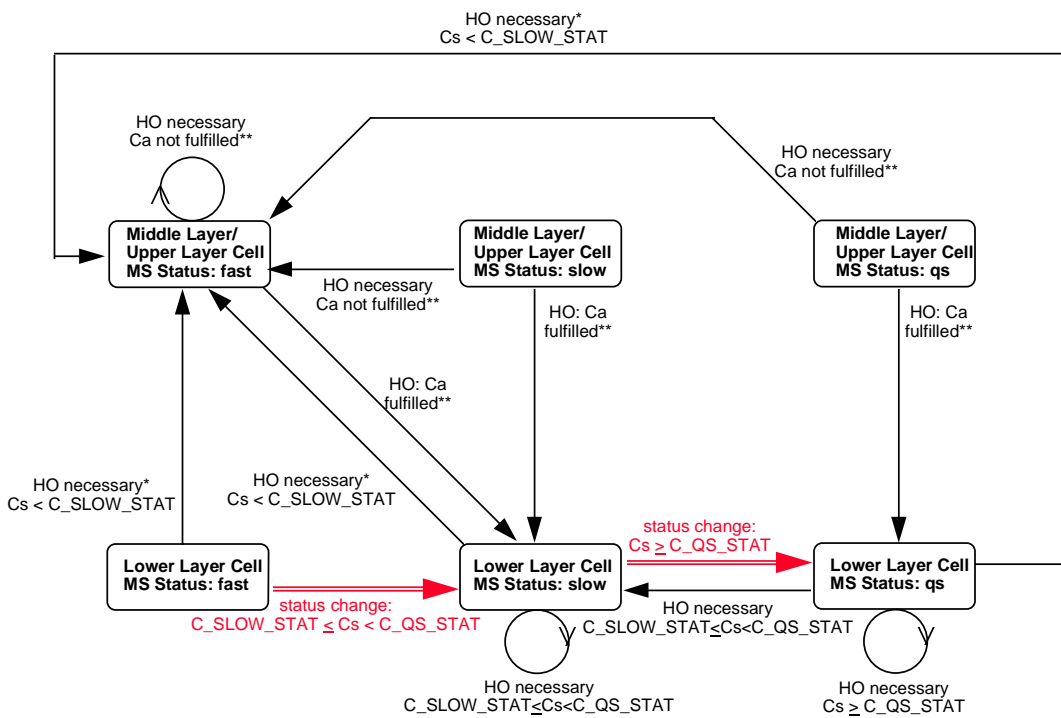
HO necessary*
Cs < C_SLOW_STAT

HO necessary
Ca not fulfilled**

HO necessary
Ca not fulfilled**

Middle Layer/
Upper Layer Cell
MS Status: fast

Middle Layer/
Upper Layer Cell
MS Status: slow

Middle Layer/
Upper Layer Cell
MS Status: qs

HO necessary
Ca not fulfilled**

HO: Ca
fulfilled**

HO: Ca
fulfilled**

HO: Ca
fulfilled**

HO necessary*
Cs < C_SLOW_STAT

HO necessary*
Cs < C_SLOW_STAT

status change:
Cs $\geq$ C_QS_STAT

Lower Layer Cell
MS Status: fast

Lower Layer Cell
MS Status: slow

Lower Layer Cell
MS Status: qs

status change:
C_SLOW_STAT $\leq$ Cs < C_QS_STAT

HO necessary
C_SLOW_STAT$\leq$Cs<C_QS_STAT

HO necessary
C_SLOW_STAT$\leq$Cs<C_QS_STAT

HO necessary
Cs $\geq$ C_QS_STAT